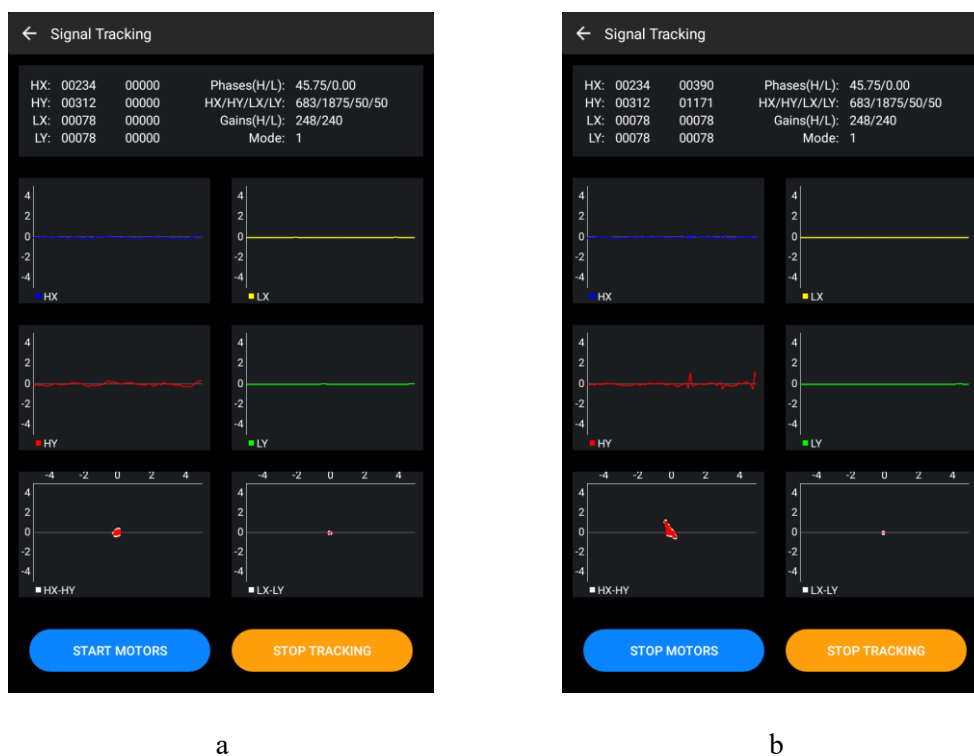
← Signal Tracking

HX: 00234 00000
HY: 00312 00000
LX: 00078 00000
LY: 00078 00000

Phases(H/L): 45.75/0.00
HX/HY/LX/LY: 683/1875/50/50
Gains(H/L): 248/240
Mode: 1

4 2 0 -2 -4
HX

4 2 0 -2 -4
LX

4 2 0 -2 -4
HY

4 2 0 -2 -4
LY

-4 -2 0 2 4
4 2 0 -2 -4
HX-HY

-4 -2 0 2 4
4 2 0 -2 -4
LX-LY

START MOTORS

STOP TRACKING

a

← Signal Tracking

HX: 00234 00390
HY: 00312 01171
LX: 00078 00078
LY: 00078 00078

Phases(H/L): 45.75/0.00
HX/HY/LX/LY: 683/1875/50/50
Gains(H/L): 248/240
Mode: 1

4 2 0 -2 -4
HX

4 2 0 -2 -4
LX

4 2 0 -2 -4
HY

4 2 0 -2 -4
LY

-4 -2 0 2 4
4 2 0 -2 -4
HX-HY

-4 -2 0 2 4
4 2 0 -2 -4
LX-LY

STOP MOTORS

STOP TRACKING

b